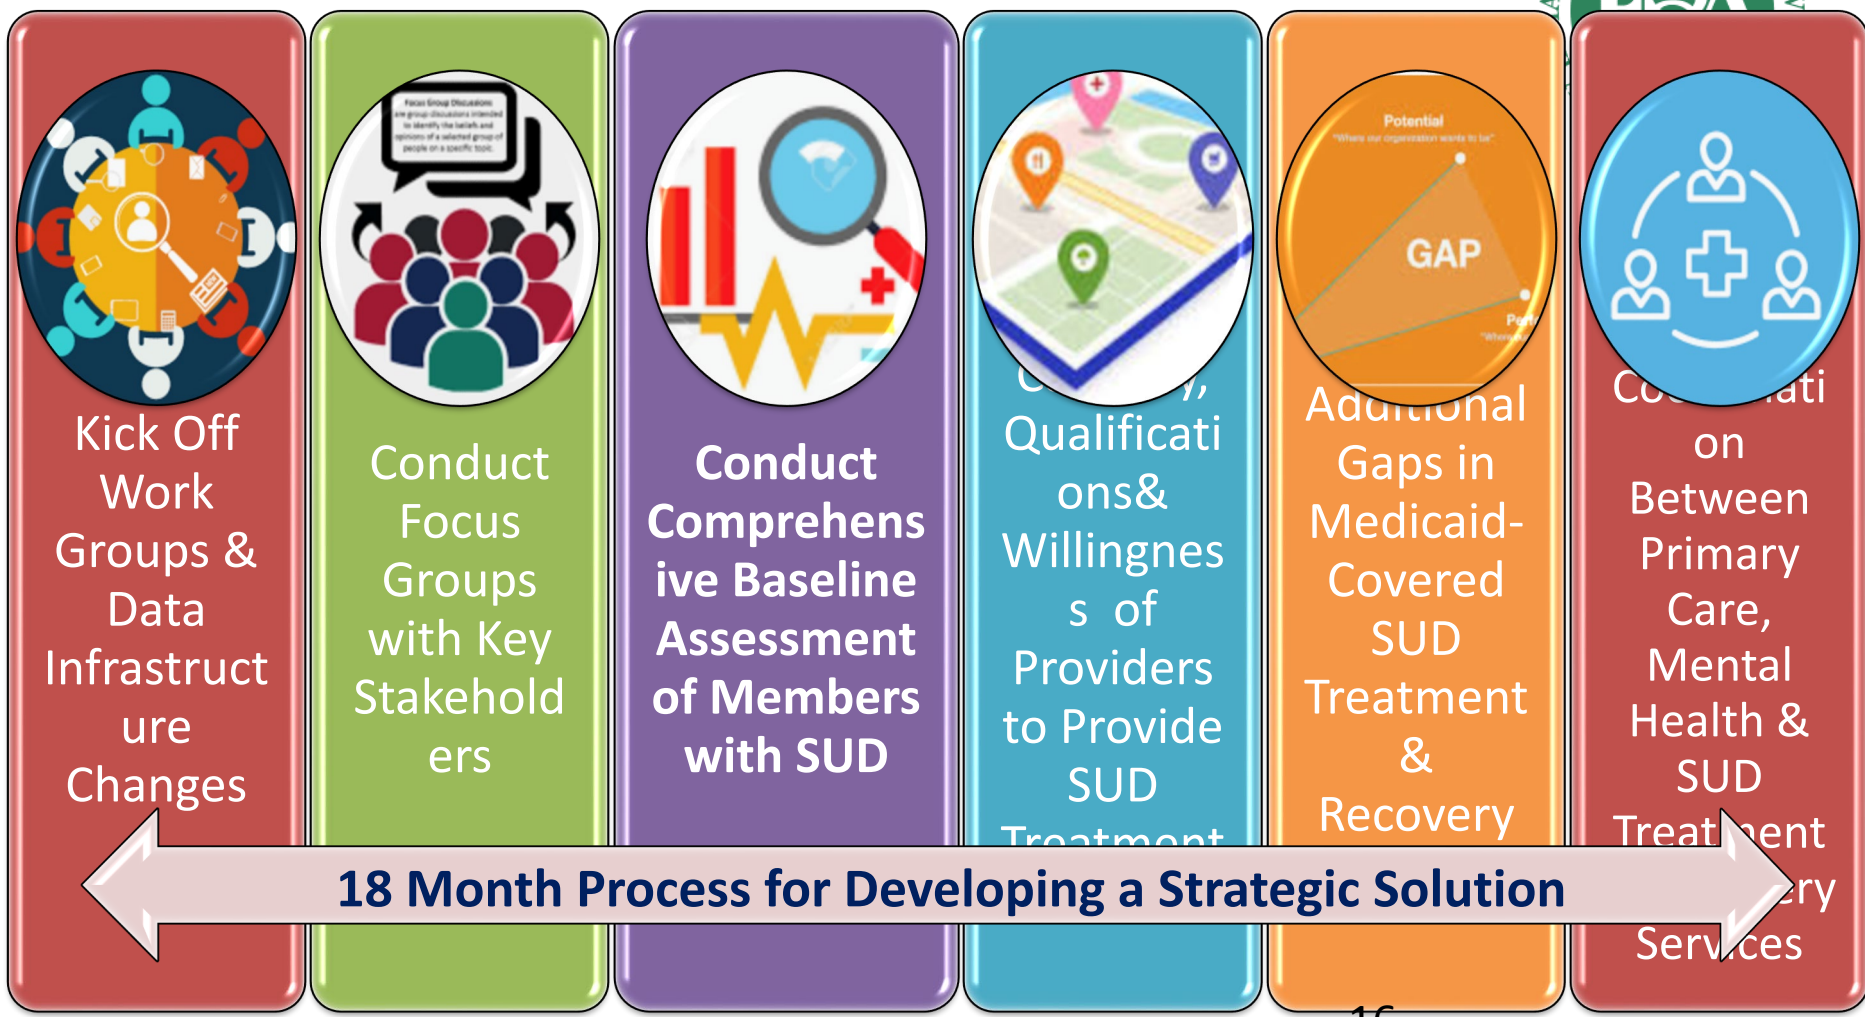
Kick Off Work Groups & Data Infrastructure Changes

Focus Group Discussions are group discussions intended to identify the beliefs and opinions of a selected group of people on a specific topic.

Conduct Focus Groups with Key Stakeholders

Conduct Comprehensive Baseline Assessment of Members with SUD

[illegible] Qualifications& Willingness of Providers to Provide SUD Treatment

Potential
"Where our organization wants to be"
GAP
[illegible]

Additional Gaps in Medicaid-Covered SUD Treatment & Recovery

Coordination Between Primary Care, Mental Health & SUD Treatment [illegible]ery Services

18 Month Process for Developing a Strategic Solution

16